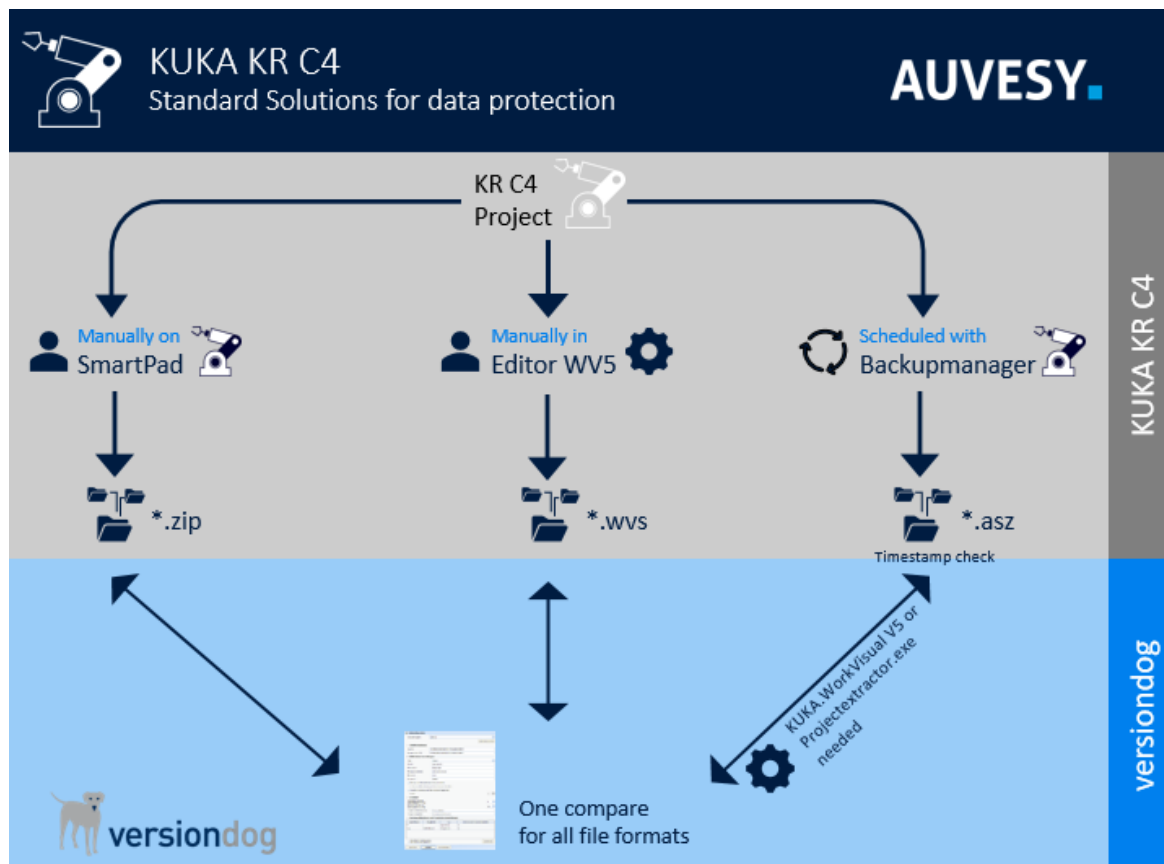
KUKA KR C4
Standard Solutions for data protection

AUVESY.

KR C4
Project

Manually on
SmartPad

Manually in
Editor WV5

Scheduled with
Backupmanager

*.zip

*.wvs

*.asz

Timestamp check

KUKA KR C4

KUKA.WorkVisual V5 or Projectextractor.exe needed

One compare
for all file formats

versiondog

versiondog